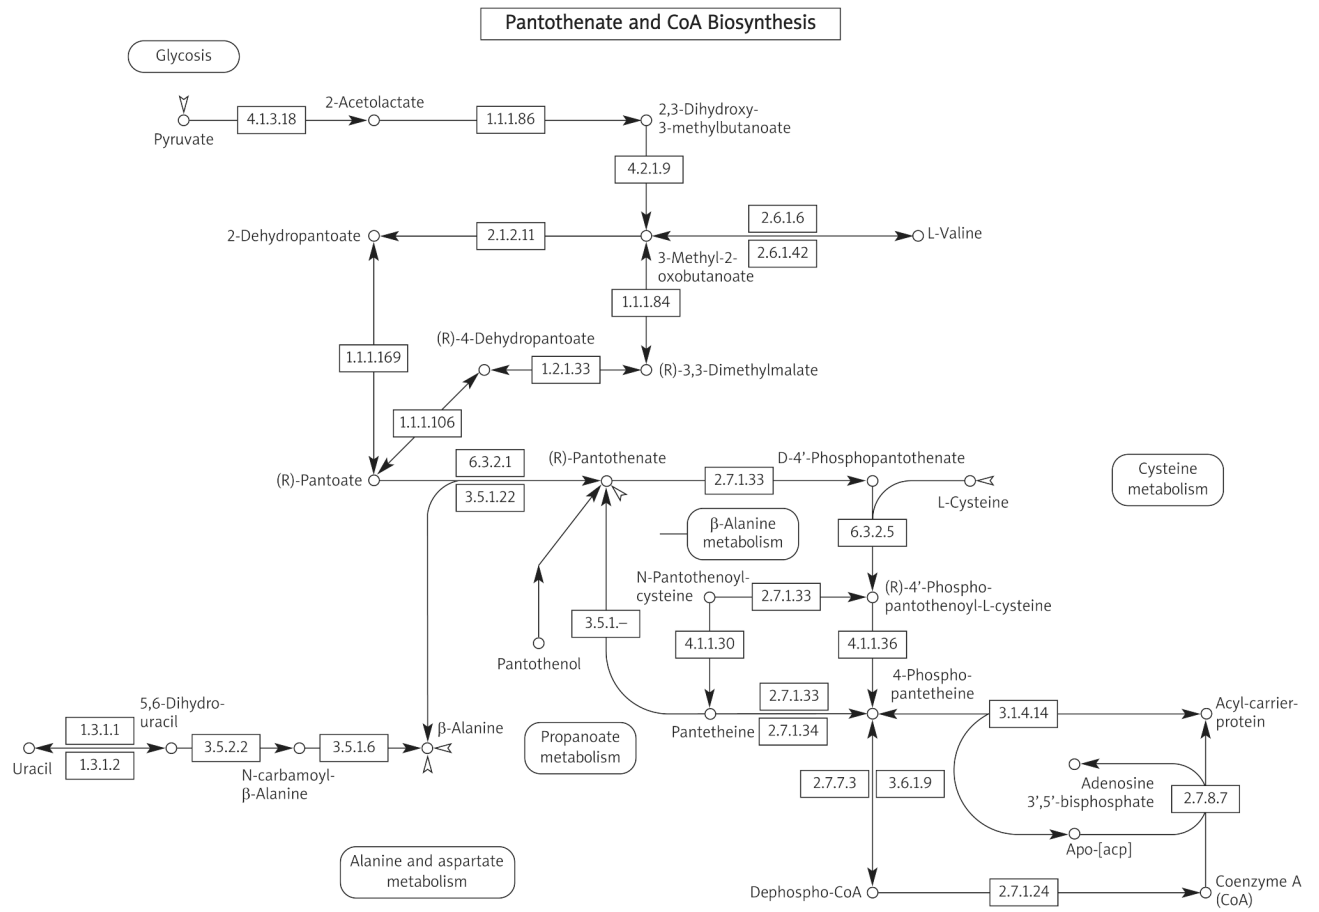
Pantothenate and CoA Biosynthesis

Glycosis

Pyruvate
4.1.3.18
2-Acetolactate
1.1.1.86
2,3-Dihydroxy-3-methylbutanoate
4.2.1.9
2-Dehydropantoate
2.1.2.11
2.6.1.6
2.6.1.42
L-Valine
3-Methyl-2-oxobutanoate
1.1.1.84
1.1.1.169
(R)-4-Dehydropantoate
1.2.1.33
(R)-3,3-Dimethylmalate
1.1.1.106
(R)-Pantoate
6.3.2.1
3.5.1.22
(R)-Pantothenate
2.7.1.33
D-4'-Phosphopantothenate
Cysteine metabolism
L-Cysteine
β-Alanine metabolism
6.3.2.5
N-Pantothenoyl-cysteine
2.7.1.33
(R)-4'-Phospho-pantothenoyl-L-cysteine
3.5.1.–
4.1.1.30
4.1.1.36
Pantothenol
4-Phospho-pantetheine
2.7.1.33
Pantetheine
2.7.1.34
3.1.4.14
Acyl-carrier-protein
5,6-Dihydro-uracil
1.3.1.1
1.3.1.2
Uracil
3.5.2.2
N-carbamoyl-β-Alanine
3.5.1.6
β-Alanine
Propanoate metabolism
Adenosine 3',5'-bisphosphate
2.7.7.3
3.6.1.9
2.7.8.7
Apo-[acp]
Alanine and aspartate metabolism
Dephospho-CoA
2.7.1.24
Coenzyme A (CoA)